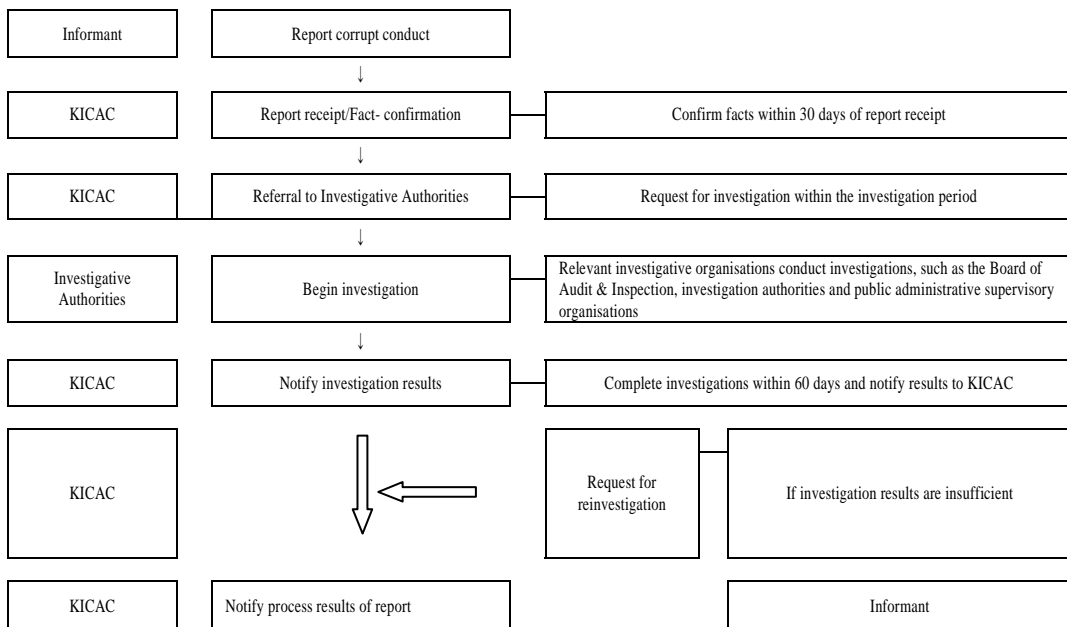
Informant

Report corrupt conduct

↓

KICAC

Report receipt/Fact- confirmation

Confirm facts within 30 days of report receipt

↓

KICAC

Referral to Investigative Authorities

Request for investigation within the investigation period

↓

Investigative Authorities

Begin investigation

Relevant investigative organisations conduct investigations, such as the Board of Audit & Inspection, investigation authorities and public administrative supervisory organisations

↓

KICAC

Notify investigation results

Complete investigations within 60 days and notify results to KICAC

KICAC

Request for reinvestigation

If investigation results are insufficient

KICAC

Notify process results of report

Informant